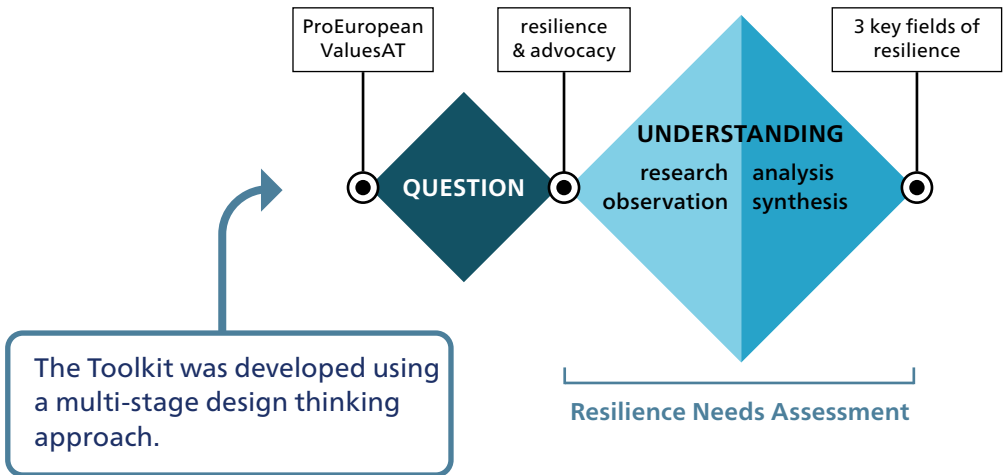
ProEuropean ValuesAT

resilience & advocacy

3 key fields of resilience

QUESTION

UNDERSTANDING

research observation

analysis synthesis

The Toolkit was developed using a multi-stage design thinking approach.

Resilience Needs Assessment